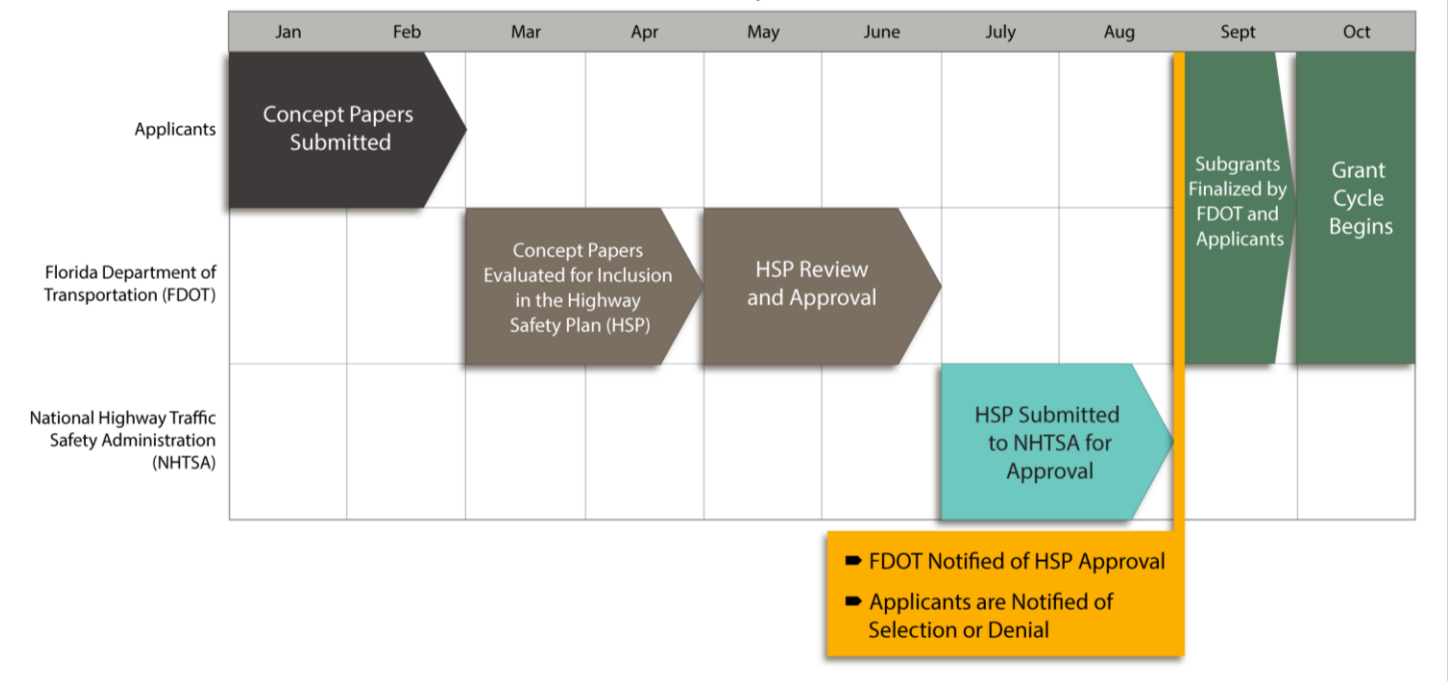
| | Jan | Feb | Mar | Apr | May | June | July | Aug | Sept | Oct |
|---|---|---|---|---|---|---|---|---|---|---|
| Applicants | Concept Papers Submitted | | | | | | | | Subgrants Finalized by FDOT and Applicants | Grant Cycle Begins |
| Florida Department of Transportation (FDOT) | | | Concept Papers Evaluated for Inclusion in the Highway Safety Plan (HSP) | | HSP Review and Approval | | | | | |
| National Highway Traffic Safety Administration (NHTSA) | | | | | | | HSP Submitted to NHTSA for Approval | | | |

FDOT Notified of HSP Approval

Applicants are Notified of Selection or Denial